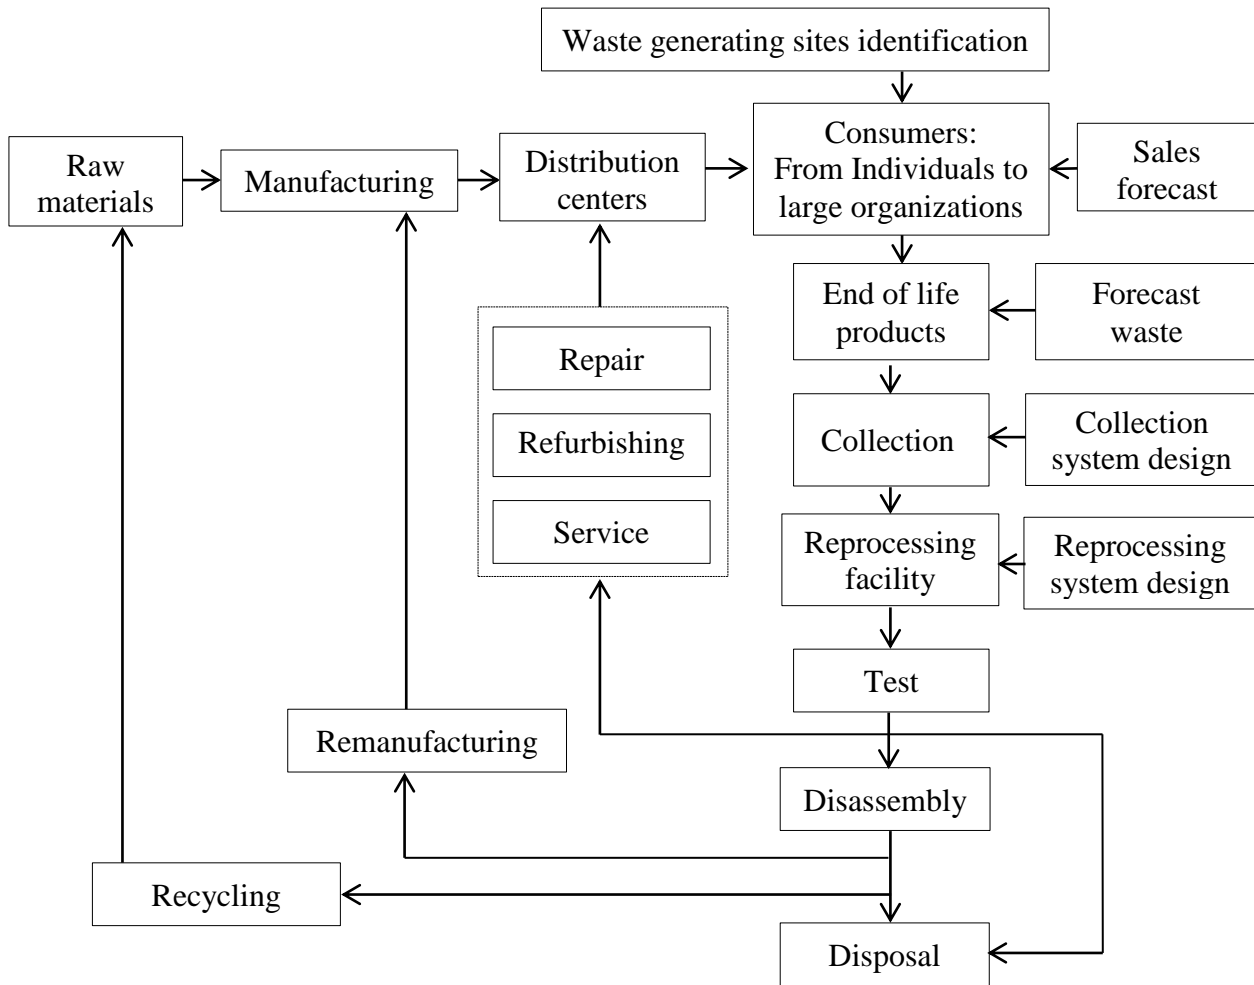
Waste generating sites identification

Raw materials

Manufacturing

Distribution centers

Consumers: From Individuals to large organizations

Sales forecast

End of life products

Forecast waste

Repair

Refurbishing

Service

Collection

Collection system design

Reprocessing facility

Reprocessing system design

Test

Remanufacturing

Disassembly

Recycling

Disposal